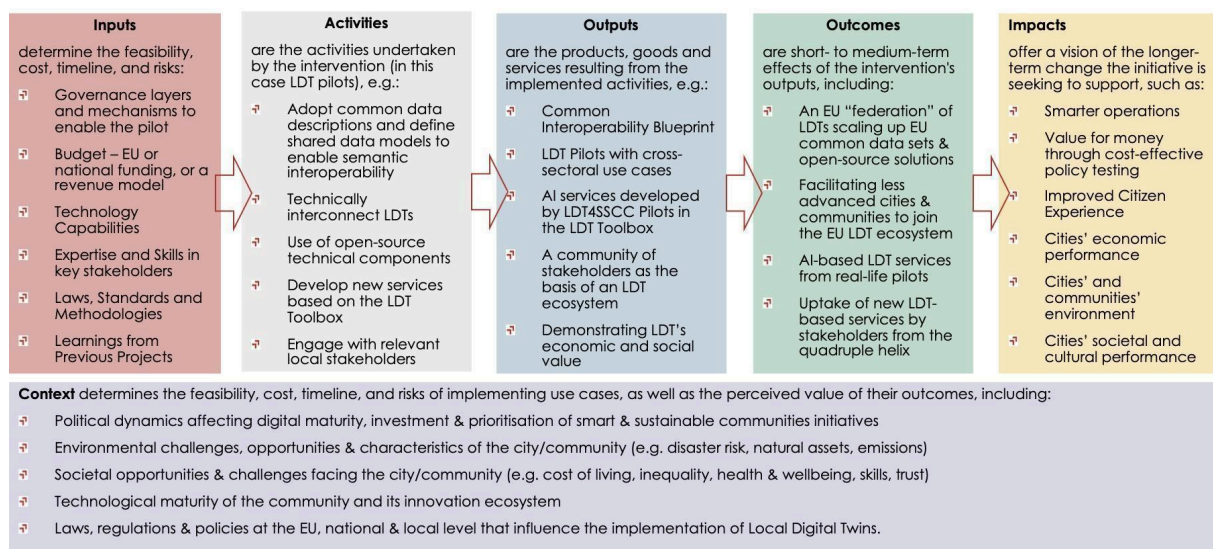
**Inputs**

determine the feasibility, cost, timeline, and risks:

- Governance layers and mechanisms to enable the pilot
- Budget – EU or national funding, or a revenue model
- Technology Capabilities
- Expertise and Skills in key stakeholders
- Laws, Standards and Methodologies
- Learnings from Previous Projects

**Activities**

are the activities undertaken by the intervention (in this case LDT pilots), e.g.:

- Adopt common data descriptions and define shared data models to enable semantic interoperability
- Technically interconnect LDTs
- Use of open-source technical components
- Develop new services based on the LDT Toolbox
- Engage with relevant local stakeholders

**Outputs**

are the products, goods and services resulting from the implemented activities, e.g.:

- Common Interoperability Blueprint
- LDT Pilots with cross-sectoral use cases
- AI services developed by LDT4SSCC Pilots in the LDT Toolbox
- A community of stakeholders as the basis of an LDT ecosystem
- Demonstrating LDT's economic and social value

**Outcomes**

are short- to medium-term effects of the intervention's outputs, including:

- An EU "federation" of LDTs scaling up EU common data sets & open-source solutions
- Facilitating less advanced cities & communities to join the EU LDT ecosystem
- AI-based LDT services from real-life pilots
- Uptake of new LDT-based services by stakeholders from the quadruple helix

**Impacts**

offer a vision of the longer-term change the initiative is seeking to support, such as:

- Smarter operations
- Value for money through cost-effective policy testing
- Improved Citizen Experience
- Cities' economic performance
- Cities' and communities' environment
- Cities' societal and cultural performance

**Context** determines the feasibility, cost, timeline, and risks of implementing use cases, as well as the perceived value of their outcomes, including:

- Political dynamics affecting digital maturity, investment & prioritisation of smart & sustainable communities initiatives
- Environmental challenges, opportunities & characteristics of the city/community (e.g. disaster risk, natural assets, emissions)
- Societal opportunities & challenges facing the city/community (e.g. cost of living, inequality, health & wellbeing, skills, trust)
- Technological maturity of the community and its innovation ecosystem
- Laws, regulations & policies at the EU, national & local level that influence the implementation of Local Digital Twins.